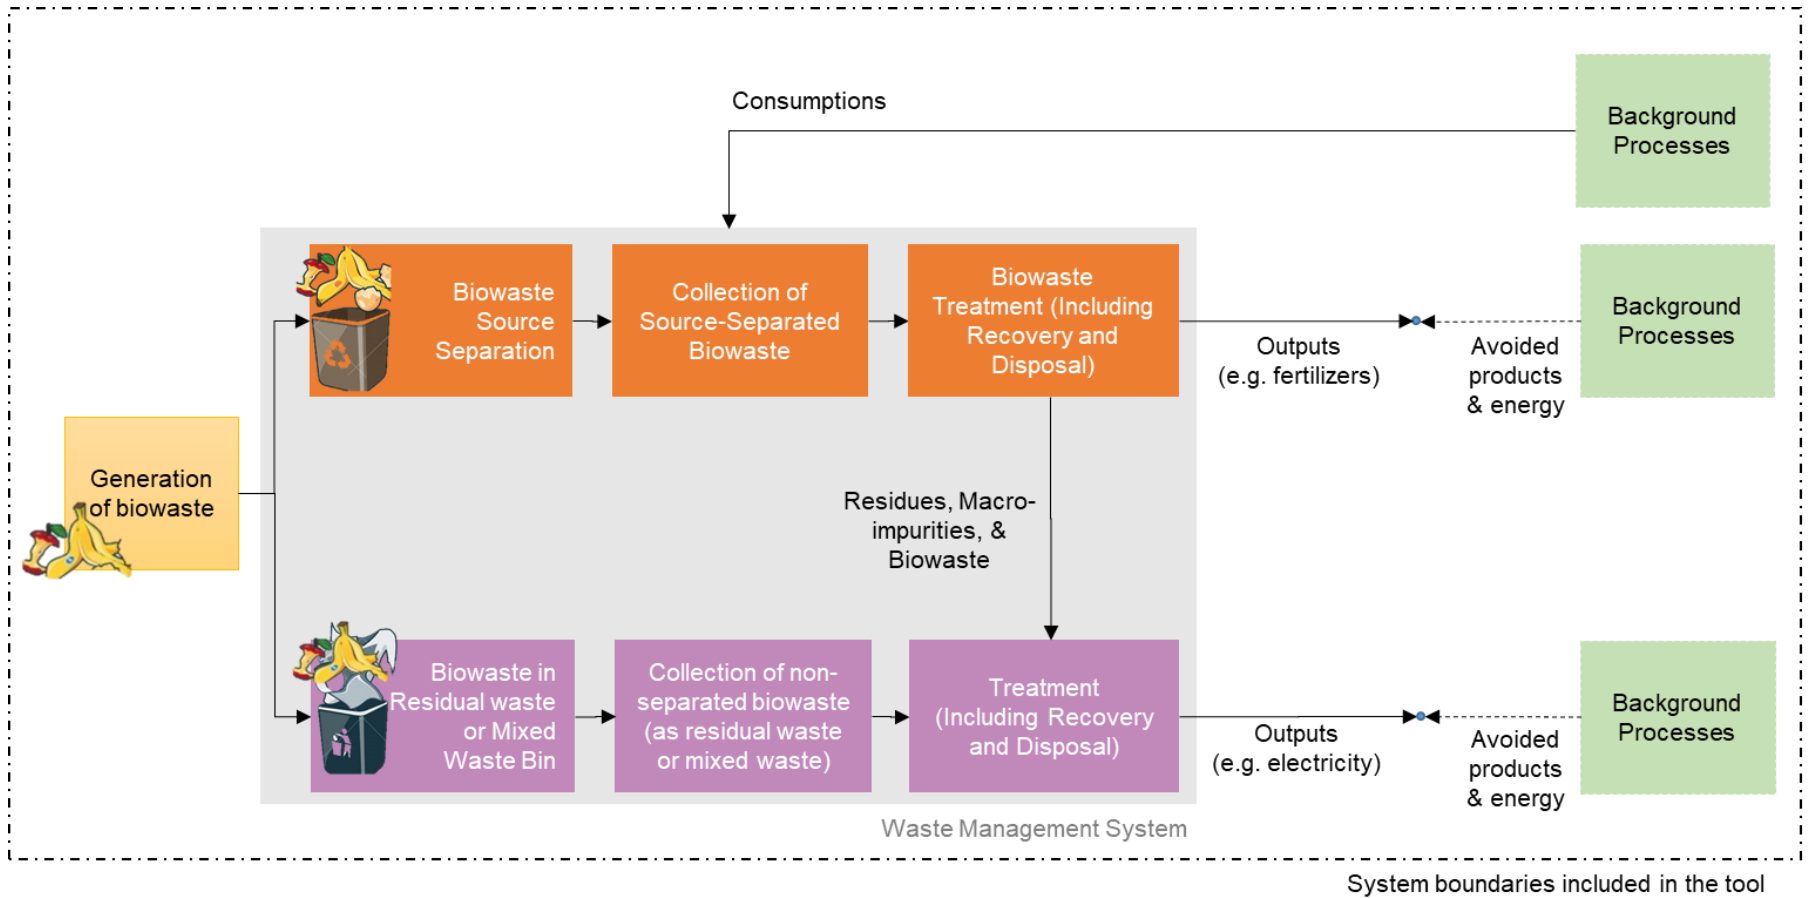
Consumptions

Background Processes

Biowaste Source Separation

Collection of Source-Separated Biowaste

Biowaste Treatment (Including Recovery and Disposal)

Outputs (e.g. fertilizers)

Avoided products & energy

Background Processes

Generation of biowaste

Residues, Macro-impurities, & Biowaste

Biowaste in Residual waste or Mixed Waste Bin

Collection of non-separated biowaste (as residual waste or mixed waste)

Treatment (Including Recovery and Disposal)

Outputs (e.g. electricity)

Avoided products & energy

Background Processes

Waste Management System

System boundaries included in the tool